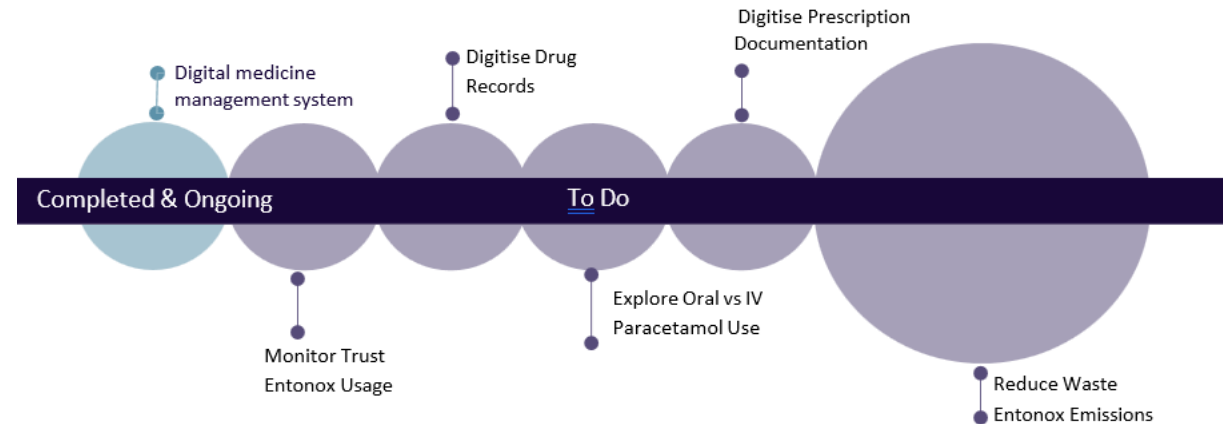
Digital medicine management system

Digitise Drug Records

Digitise Prescription Documentation

Completed & Ongoing

To Do

Monitor Trust Entonox Usage

Explore Oral vs IV Paracetamol Use

Reduce Waste

Entonox Emissions